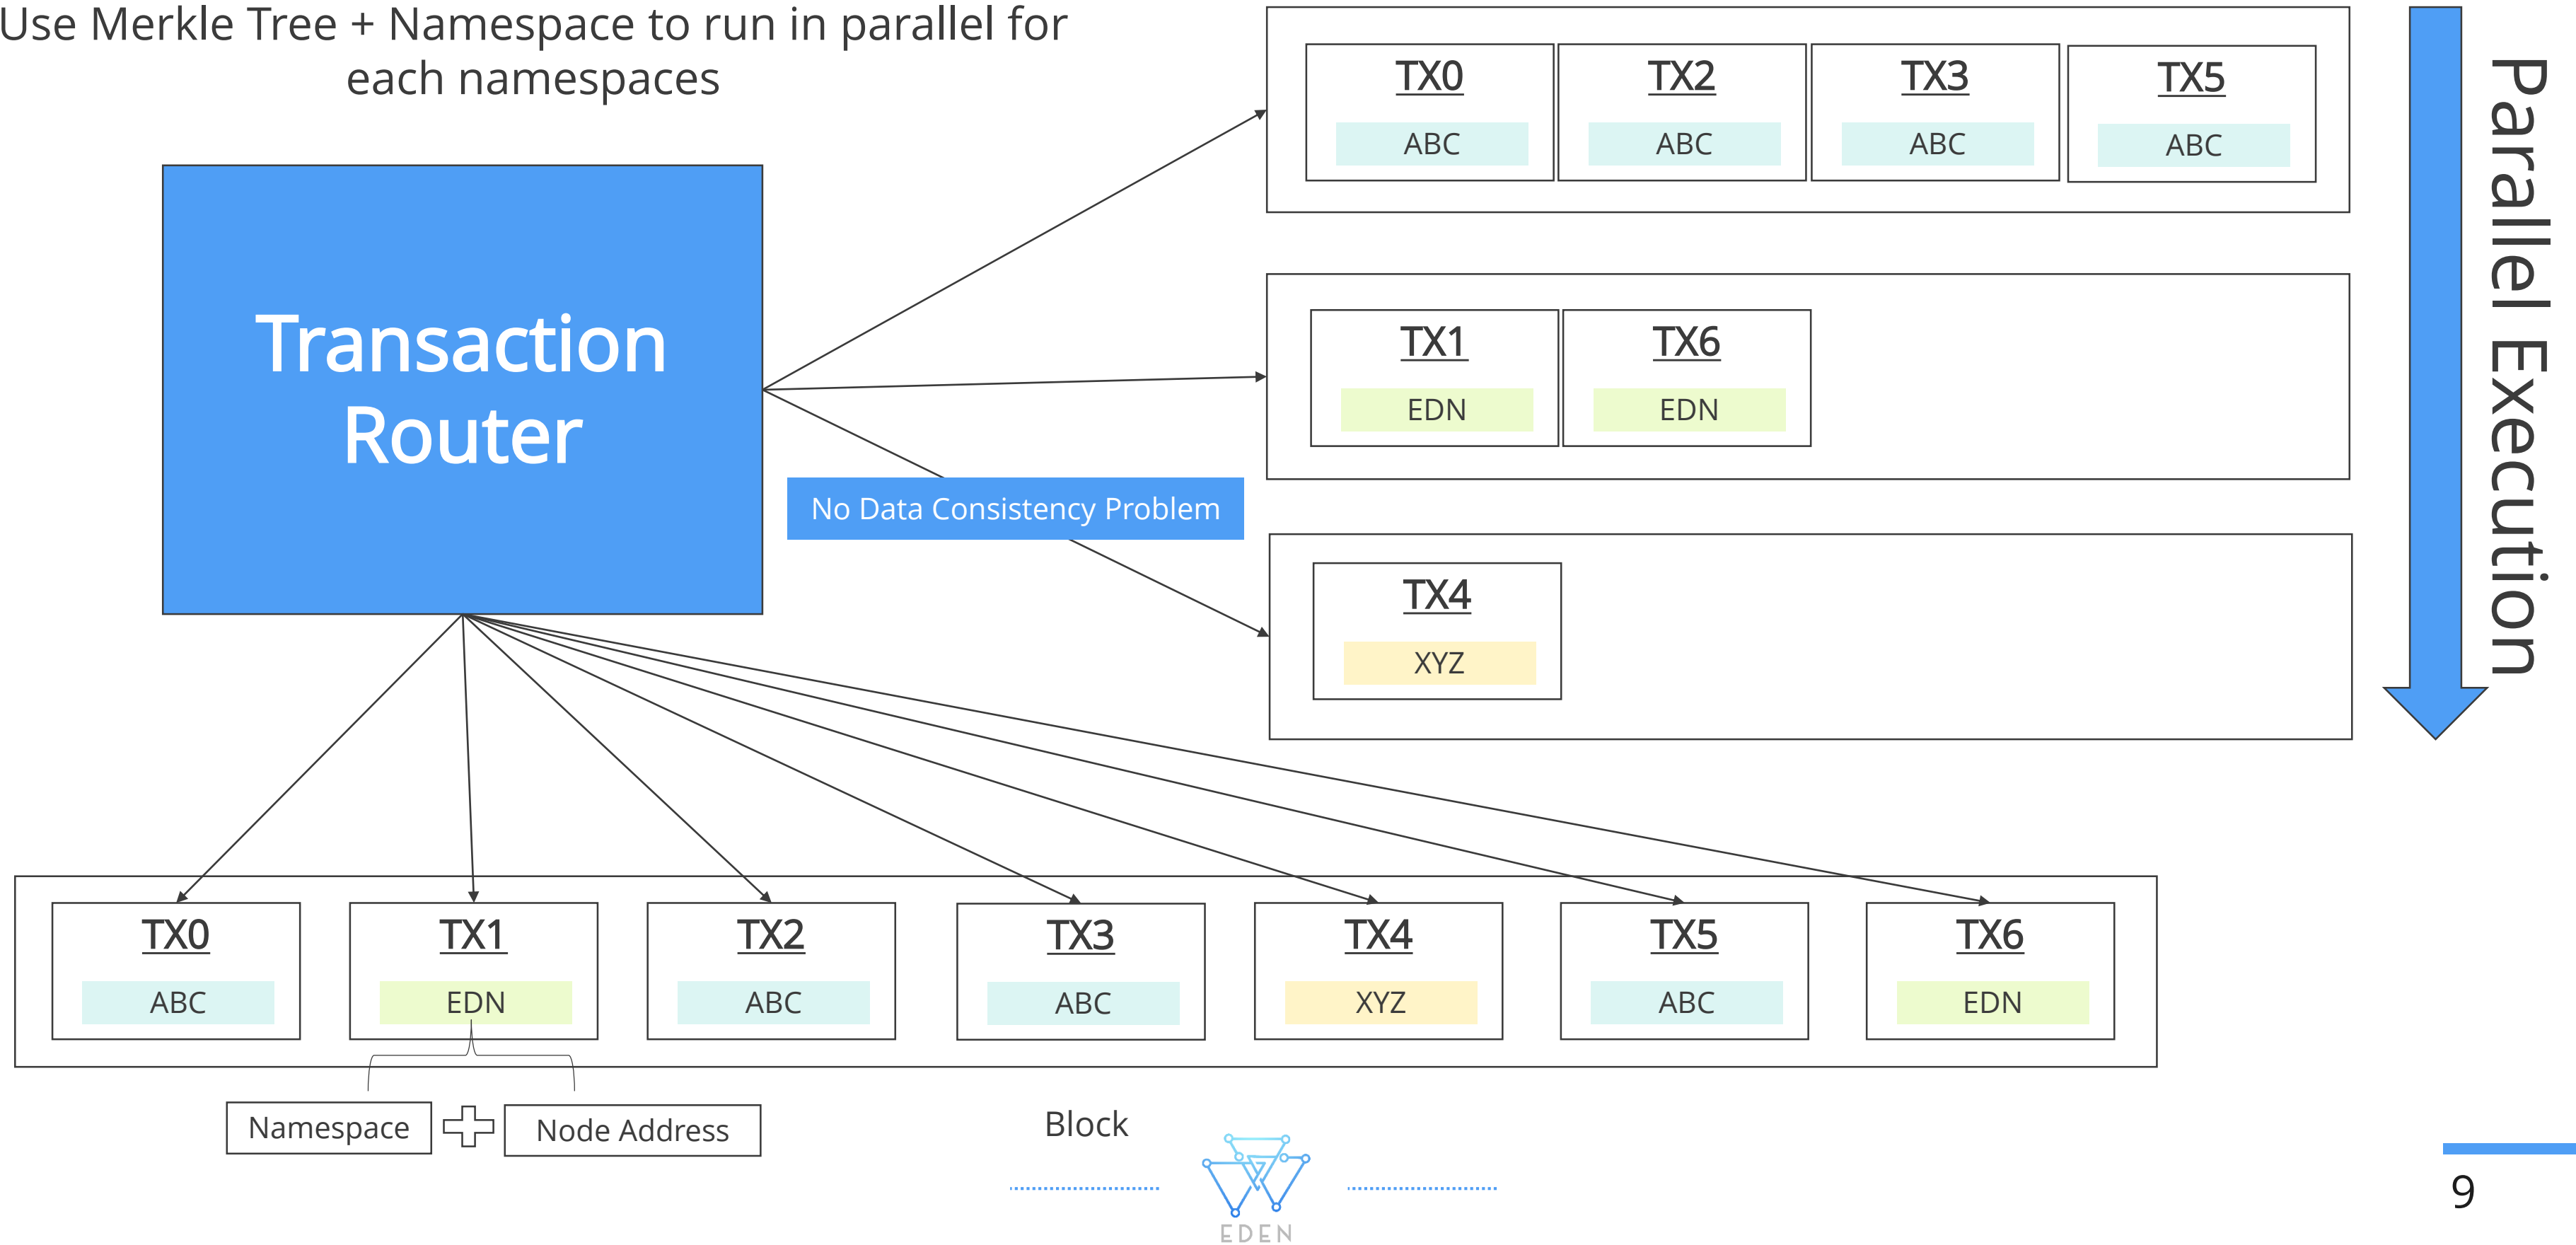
Use Merkle Tree + Namespace to run in parallel for each namespaces

Transaction Router

No Data Consistency Problem

TX0
ABC

TX2
ABC

TX3
ABC

TX5
ABC

TX1
EDN

TX6
EDN

TX4
XYZ

Parallel Execution

TX0
ABC

TX1
EDN

TX2
ABC

TX3
ABC

TX4
XYZ

TX5
ABC

TX6
EDN

Namespace

Node Address

Block

EDEN

9